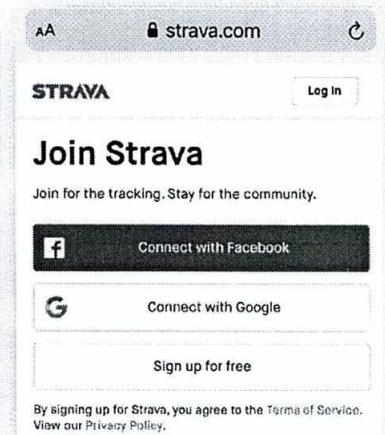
AA strava.com

STRAVA

Log In

Join Strava

Join for the tracking. Stay for the community.

Connect with Facebook

Connect with Google

Sign up for free

By signing up for Strava, you agree to the Terms of Service. View our Privacy Policy.